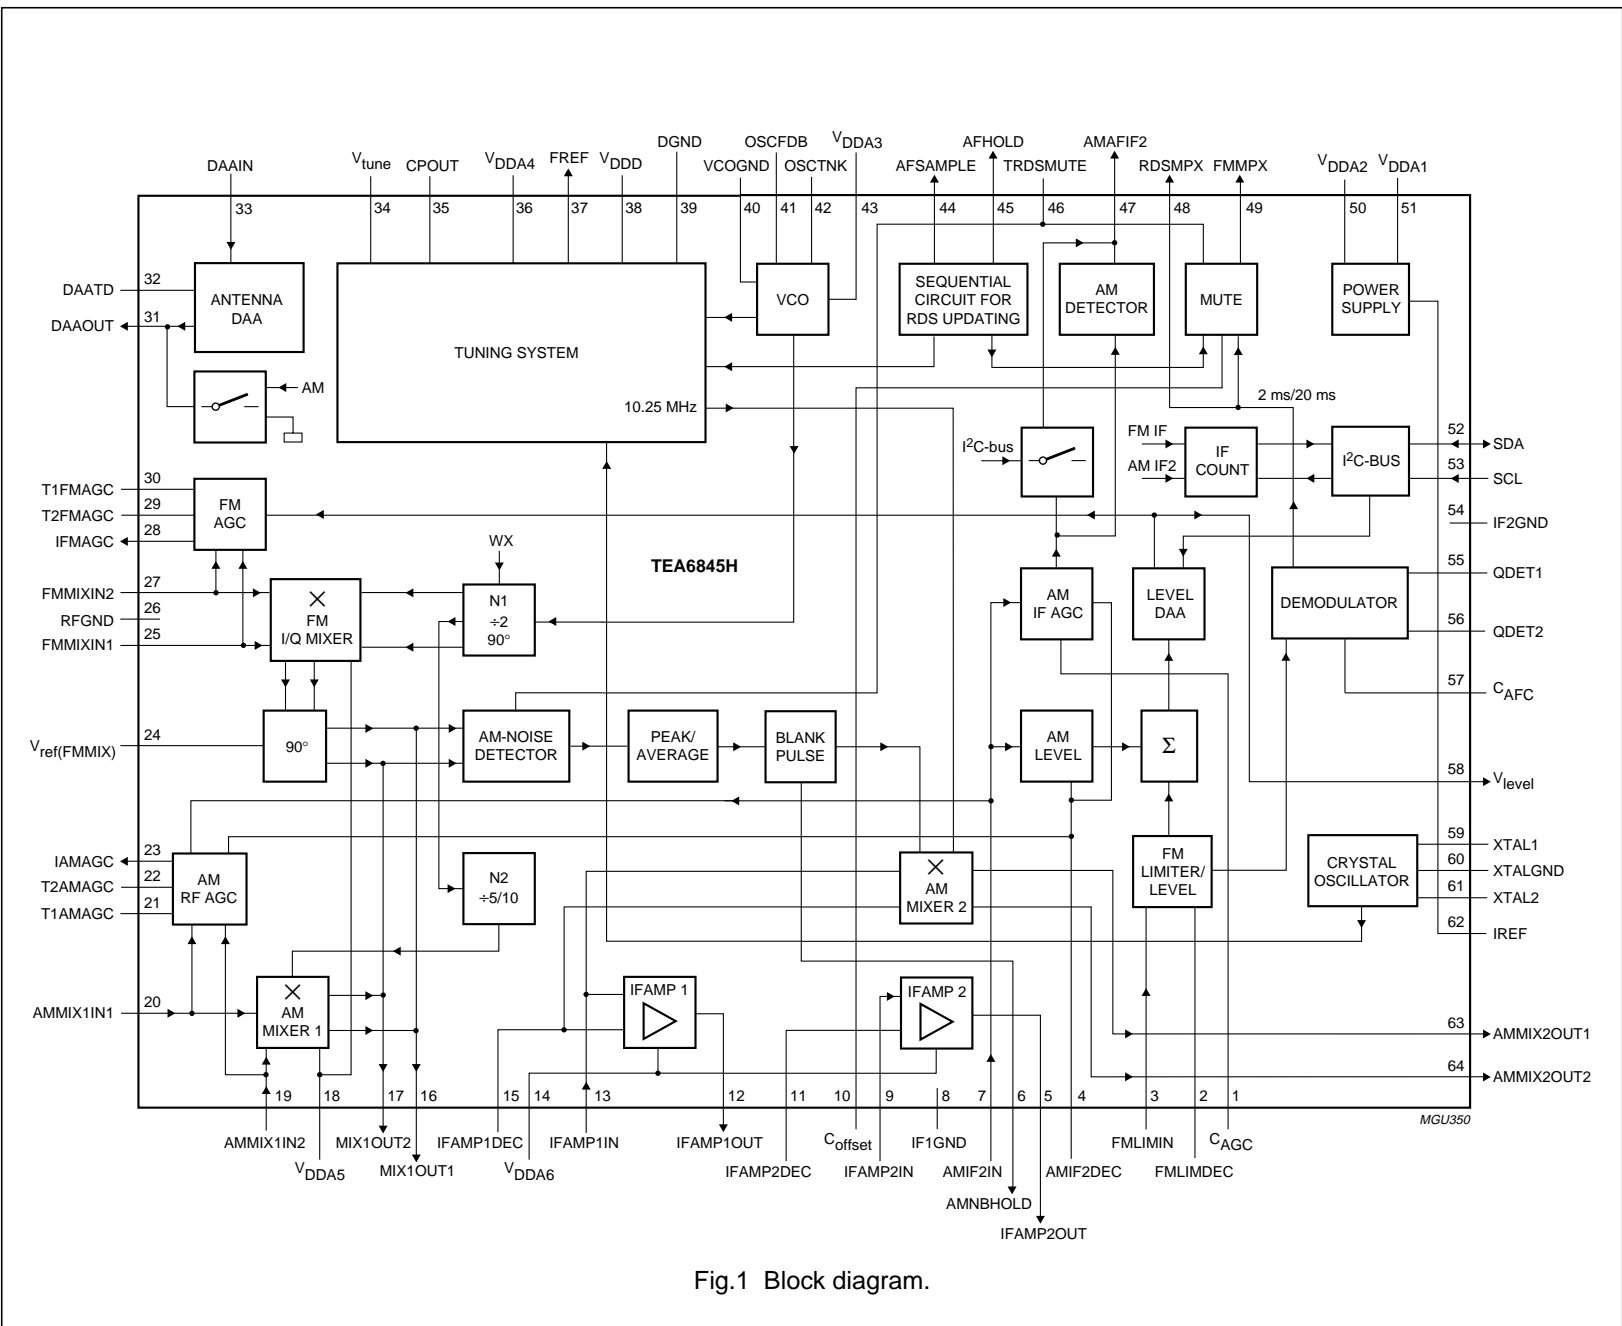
DAAIN
$V_{tune}$
CPOUT
$V_{DDA4}$
FREF
$V_{DDD}$
DGND
VCOGND
OSCFDB
OSCTNK
$V_{DDA3}$
AFSAMPLE
AFHOLD
TRDSMUTE
AMAFIF2
RDSMPX
FMMPX
$V_{DDA2}$
$V_{DDA1}$

33 34 35 36 37 38 39 40 41 42 43 44 45 46 47 48 49 50 51

DAATD 32
DAAOUT 31
ANTENNA DAA
AM
TUNING SYSTEM
10.25 MHz
VCO
SEQUENTIAL CIRCUIT FOR RDS UPDATING
AM DETECTOR
MUTE
POWER SUPPLY
2 ms/20 ms
$I^2C$-bus
FM IF
AM IF2
IF COUNT
$I^2C$-BUS
52 SDA
53 SCL
54 IF2GND
T1FMAGC 30
T2FMAGC 29
IFMAGC 28
FM AGC
WX
TEA6845H
FMMIXIN2 27
RFGND 26
FMMIXIN1 25
FM I/Q MIXER
N1 ÷2 90°
AM IF AGC
LEVEL DAA
DEMODULATOR
55 QDET1
56 QDET2
57 $C_{AFC}$
$V_{ref(FMMIX)}$ 24
90°
AM-NOISE DETECTOR
PEAK/ AVERAGE
BLANK PULSE
AM LEVEL
Σ
58 $V_{level}$
IAMAGC 23
T2AMAGC 22
T1AMAGC 21
AM RF AGC
N2 ÷5/10
AM MIXER 2
FM LIMITER/ LEVEL
CRYSTAL OSCILLATOR
59 XTAL1
60 XTALGND
61 XTAL2
62 IREF
AMMIX1IN1 20
AM MIXER 1
IFAMP 1
IFAMP 2
63 AMMIX2OUT1
64 AMMIX2OUT2

19 18 17 16 15 14 13 12 11 10 9 8 7 6 5 4 3 2 1

MGU350

AMMIX1IN2
$V_{DDA5}$
MIX1OUT2
MIX1OUT1
IFAMP1DEC
$V_{DDA6}$
IFAMP1IN
IFAMP1OUT
IFAMP2DEC
$C_{offset}$
IFAMP2IN
IF1GND
AMIF2IN
AMNBHOLD
IFAMP2OUT
AMIF2DEC
FMLIMIN
FMLIMDEC
$C_{AGC}$

Fig.1 Block diagram.